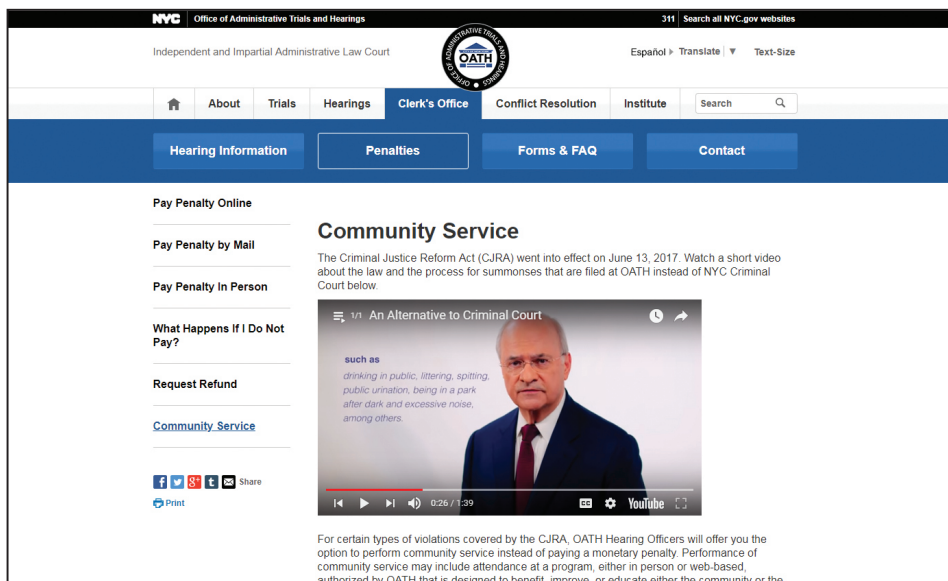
NYC Office of Administrative Trials and Hearings

311 Search all NYC.gov websites

Independent and Impartial Administrative Law Court

OFFICE OF ADMINISTRATIVE TRIALS AND HEARINGS OATH

Español ▸ Translate | ▼ Text-Size

About Trials Hearings Clerk's Office Conflict Resolution Institute Search

Hearing Information Penalties Forms & FAQ Contact

Pay Penalty Online

Pay Penalty by Mail

Pay Penalty In Person

What Happens If I Do Not Pay?

Request Refund

Community Service

Share

Print

Community Service

The Criminal Justice Reform Act (CJRA) went into effect on June 13, 2017. Watch a short video about the law and the process for summonses that are filed at OATH instead of NYC Criminal Court below.

1/1 An Alternative to Criminal Court

such as
drinking in public, littering, spitting, public urination, being in a park after dark and excessive noise, among others.

0:26 / 1:39 YouTube

For certain types of violations covered by the CJRA, OATH Hearing Officers will offer you the option to perform community service instead of paying a monetary penalty. Performance of community service may include attendance at a program, either in person or web-based, authorized by OATH that is designed to benefit, improve, or educate either the community or the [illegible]